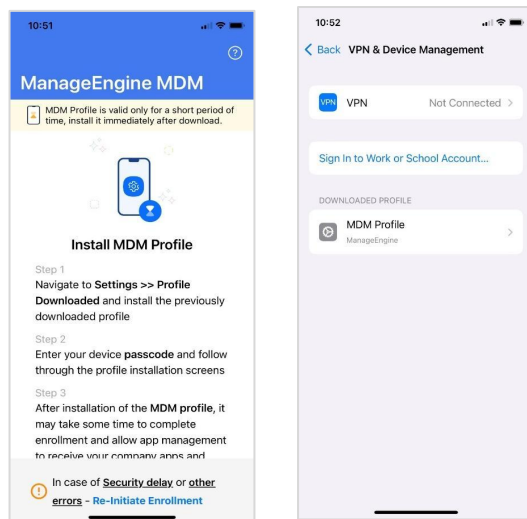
10:51

?

ManageEngine MDM

MDM Profile is valid only for a short period of time, install it immediately after download.

Install MDM Profile

Step 1
Navigate to Settings >> Profile Downloaded and install the previously downloaded profile

Step 2
Enter your device passcode and follow through the profile installation screens

Step 3
After installation of the MDM profile, it may take some time to complete enrollment and allow app management to receive your company apps and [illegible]

In case of Security delay or other errors - Re-Initiate Enrollment

10:52

Back VPN & Device Management

VPN VPN Not Connected >

Sign In to Work or School Account...

DOWNLOADED PROFILE

MDM Profile
ManageEngine >